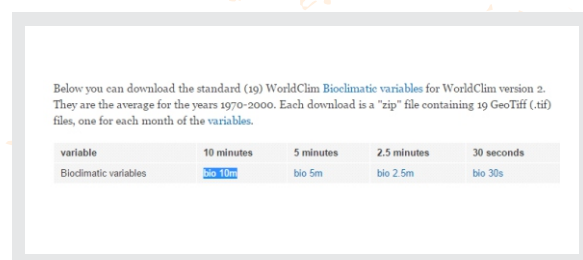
Below you can download the standard (19) WorldClim Bioclimatic variables for WorldClim version 2. They are the average for the years 1970-2000. Each download is a "zip" file containing 19 GeoTiff (.tif) files, one for each month of the variables.

| variable | 10 minutes | 5 minutes | 2.5 minutes | 30 seconds |
|---|---|---|---|---|
| Biodimatic variables | bio 10m | bio 5m | bio 2.5m | bio 30s |